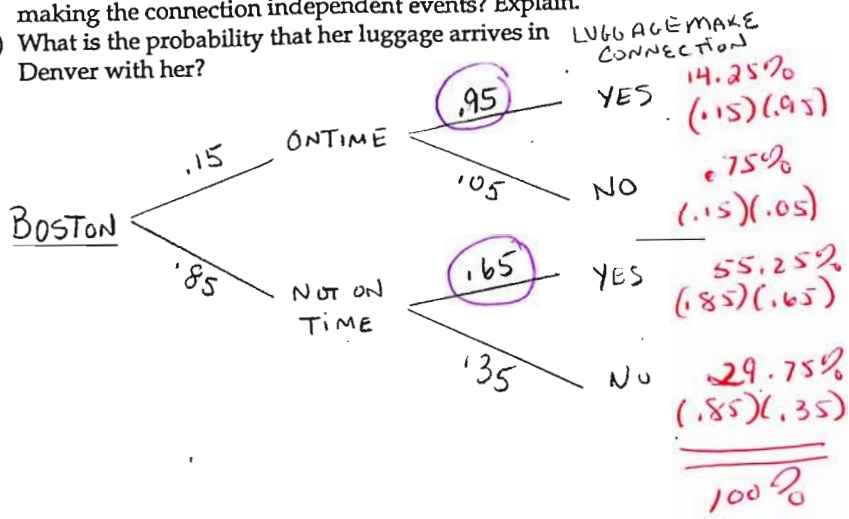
making the connection independent events? Explain.

What is the probability that her luggage arrives in Denver with her?

LUGGAGE MAKE CONNECTION

BOSTON

.15 ONTIME

.95 YES 14.25% (.15)(.95)

.05 NO .75% (.15)(.05)

.85 NOT ON TIME

.65 YES 55.25% (.85)(.65)

.35 NO 29.75% (.85)(.35)

100%